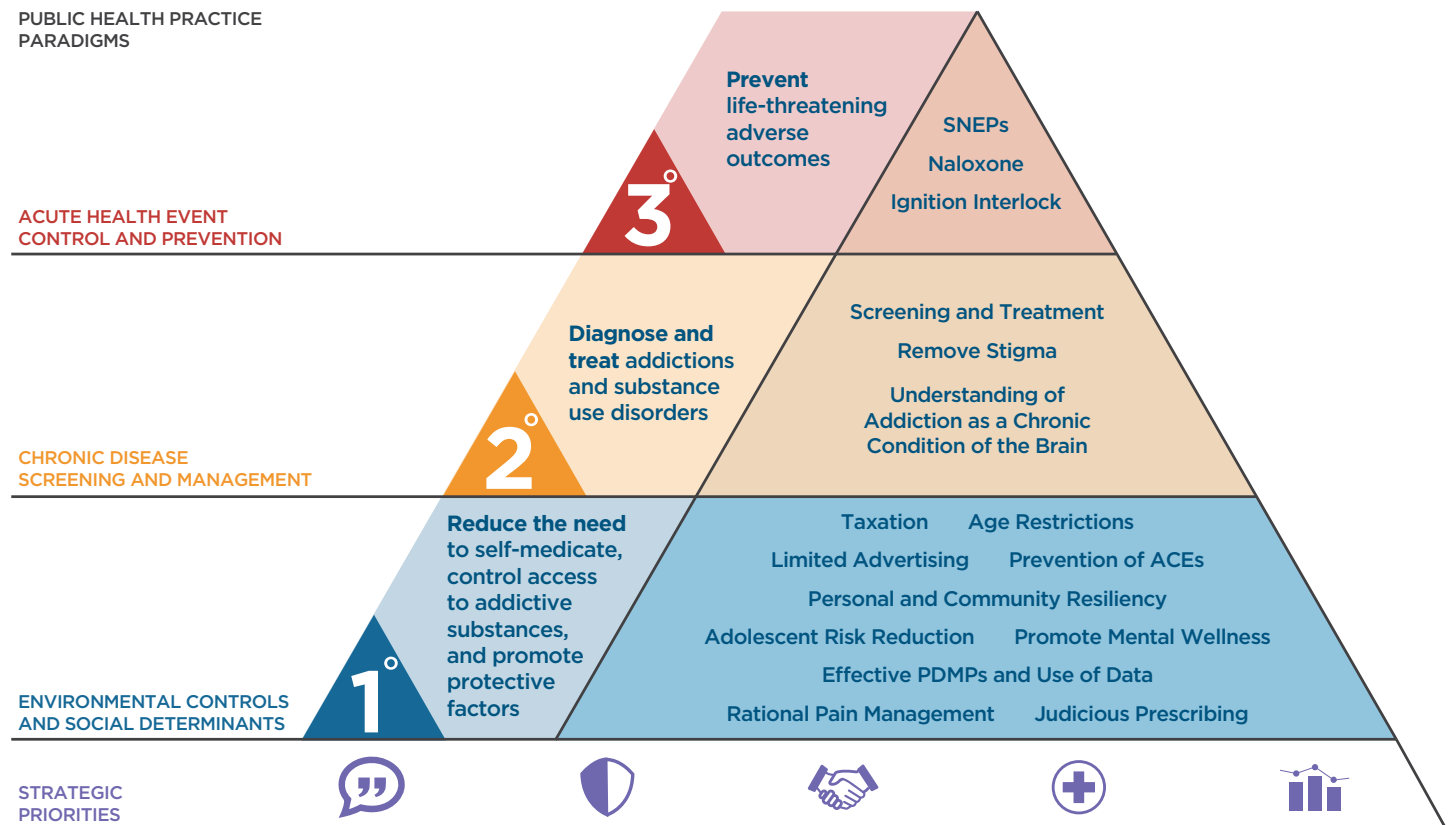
PUBLIC HEALTH PRACTICE PARADIGMS

ACUTE HEALTH EVENT CONTROL AND PREVENTION

3°

Prevent life-threatening adverse outcomes

SNEPs

Naloxone

Ignition Interlock

CHRONIC DISEASE SCREENING AND MANAGEMENT

2°

Diagnose and treat addictions and substance use disorders

Screening and Treatment

Remove Stigma

Understanding of Addiction as a Chronic Condition of the Brain

ENVIRONMENTAL CONTROLS AND SOCIAL DETERMINANTS

1°

Reduce the need to self-medicate, control access to addictive substances, and promote protective factors

Taxation Age Restrictions

Limited Advertising Prevention of ACEs

Personal and Community Resiliency

Adolescent Risk Reduction Promote Mental Wellness

Effective PDMPs and Use of Data

Rational Pain Management Judicious Prescribing

STRATEGIC PRIORITIES